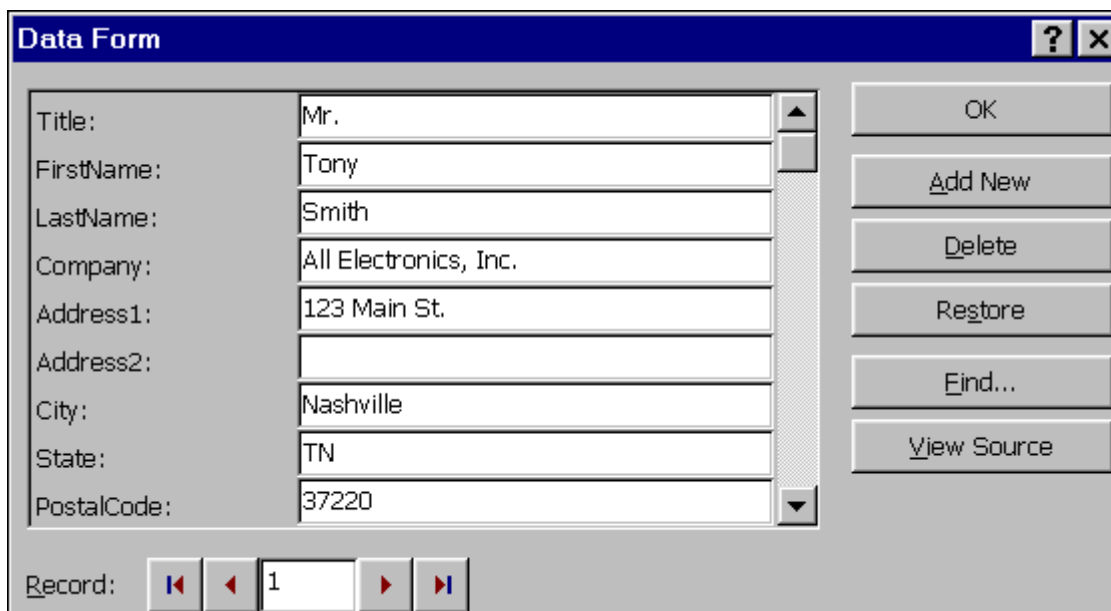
Data Form

?

Title: Mr.
FirstName: Tony
LastName: Smith
Company: All Electronics, Inc.
Address1: 123 Main St.
Address2:
City: Nashville
State: TN
PostalCode: 37220

OK
Add New
Delete
Restore
Find...
View Source

Record: 1